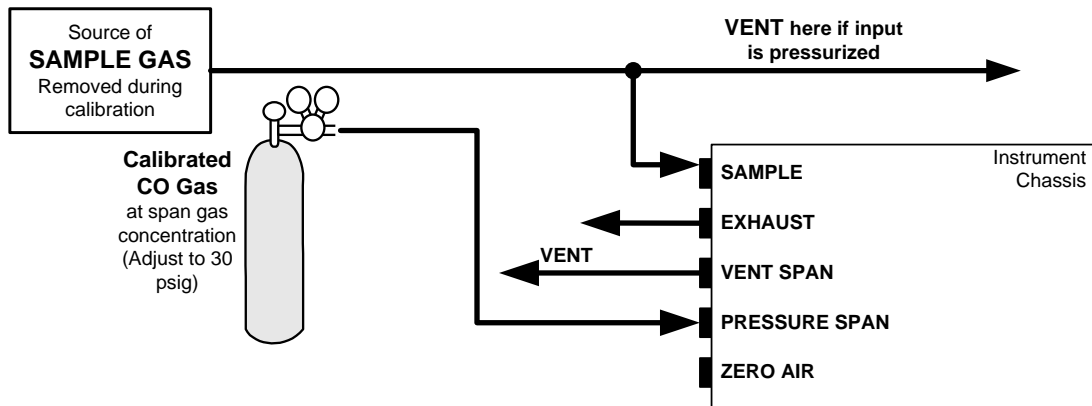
Source of
SAMPLE GAS
Removed during calibration

VENT here if input is pressurized

Calibrated CO Gas at span gas concentration (Adjust to 30 psig)

Instrument Chassis

SAMPLE

EXHAUST

VENT

VENT SPAN

PRESSURE SPAN

ZERO AIR